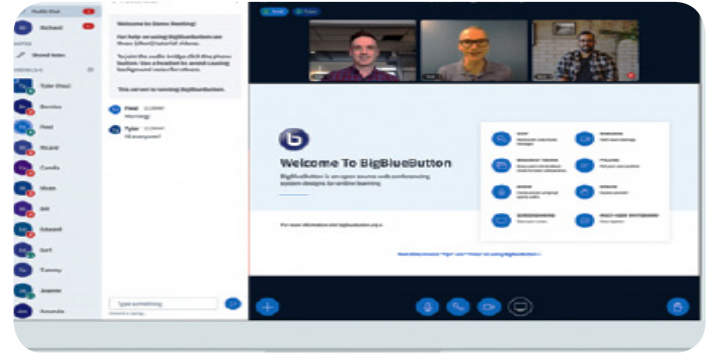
Public Chat

Richard

NOTES

Shared Notes

Tyler (You)

Bernice

Fred

Ricard

Candis

Weiss

Bill

Edward

Earl

Tammy

Jeannie

Amanda

Welcome to Demo Meeting!

For help on using BigBlueButton see these (short) tutorial videos.

To join the audio bridge click the phone button. Use a headset to avoid causing background noise for others.

This server is running BigBlueButton.

Fred
Morning!

Tyler
Hi everyone!

Type something

Welcome To BigBlueButton

BigBlueButton is an open source web conferencing system designed for online learning

For more information visit bigbluebutton.org

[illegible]